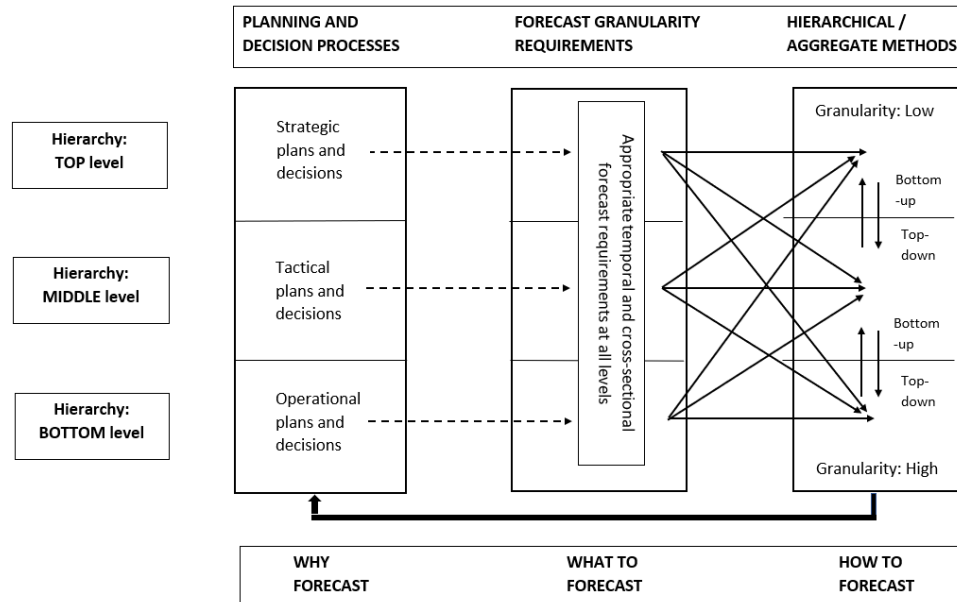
PLANNING AND DECISION PROCESSES

FORECAST GRANULARITY REQUIREMENTS

HIERARCHICAL / AGGREGATE METHODS

Hierarchy: TOP level

Hierarchy: MIDDLE level

Hierarchy: BOTTOM level

Strategic plans and decisions

Tactical plans and decisions

Operational plans and decisions

Appropriate temporal and cross-sectional forecast requirements at all levels

Granularity: Low

Bottom -up

Top-down

Bottom -up

Top-down

Granularity: High

WHY FORECAST

WHAT TO FORECAST

HOW TO FORECAST